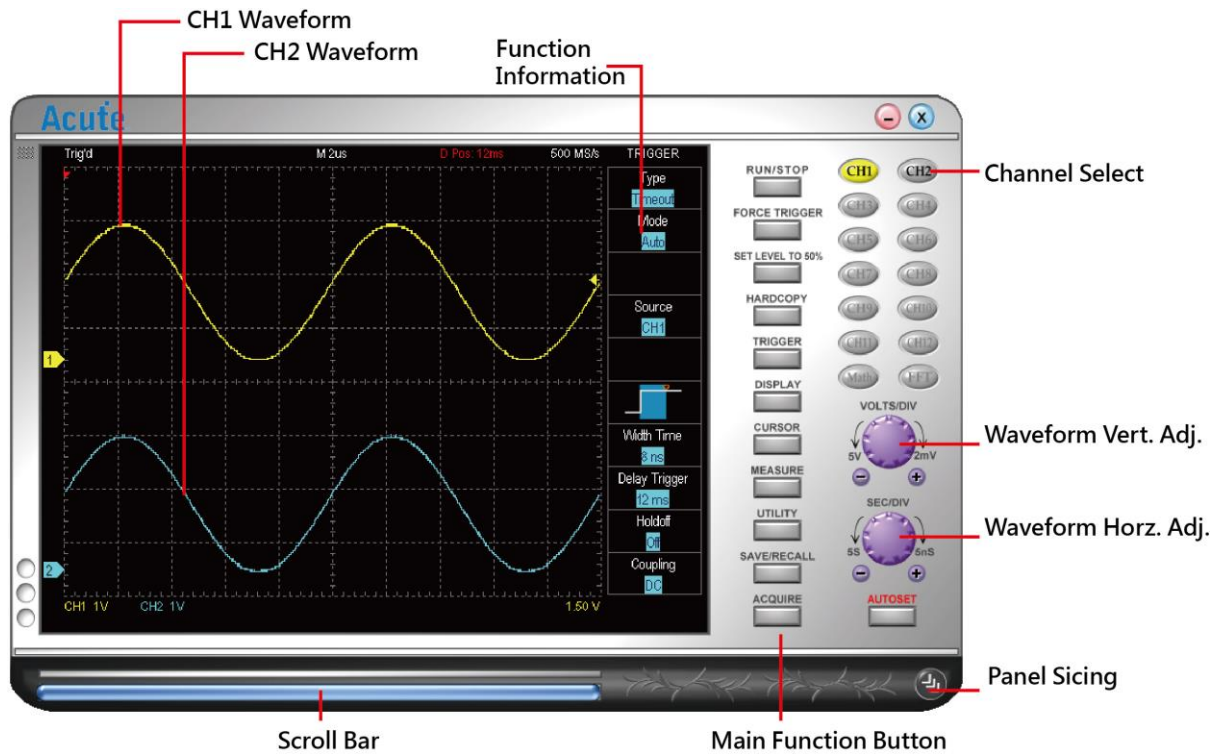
CH1 Waveform

CH2 Waveform

Function Information

Acute

Trig'd

M 2us

D Pos: 12ms

500 MS/s

TRIGGER

Type

Timeout

Mode

Auto

Source

CH1

Width Time

8 ns

Delay Trigger

12 ms

Holdoff

Off

Coupling

DC

1

2

CH1 1V CH2 1V

1.50 V

RUN/STOP

FORCE TRIGGER

SET LEVEL TO 50%

HARDCOPY

TRIGGER

DISPLAY

CURSOR

MEASURE

UTILITY

SAVE/RECALL

ACQUIRE

CH1 CH2

CH3 CH4

CH5 CH6

CH7 CH8

CH9 CH10

CH11 CH12

Math FFT

VOLTS/DIV

5V 2mV

SEC/DIV

5S 5nS

AUTOSET

Channel Select

Waveform Vert. Adj.

Waveform Horz. Adj.

Panel Sicing

Scroll Bar

Main Function Button